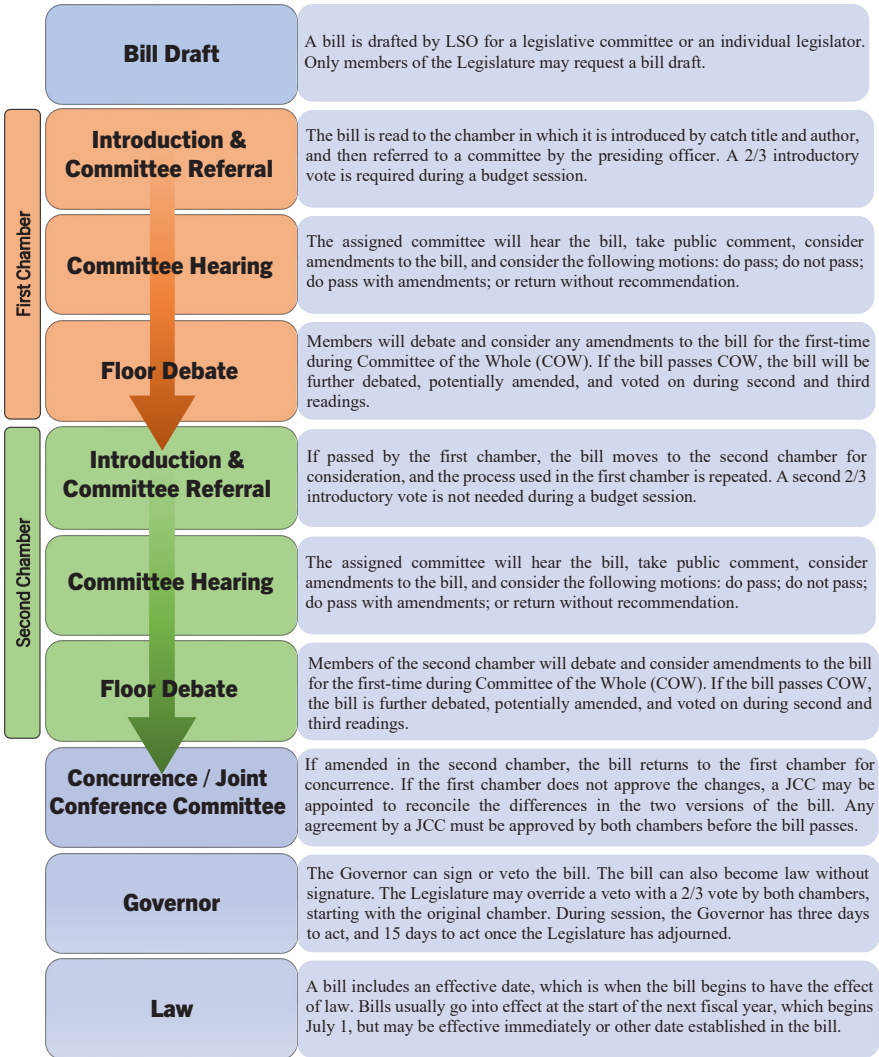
Bill Draft

A bill is drafted by LSO for a legislative committee or an individual legislator. Only members of the Legislature may request a bill draft.

First Chamber

Introduction & Committee Referral

The bill is read to the chamber in which it is introduced by catch title and author, and then referred to a committee by the presiding officer. A 2/3 introductory vote is required during a budget session.

Committee Hearing

The assigned committee will hear the bill, take public comment, consider amendments to the bill, and consider the following motions: do pass; do not pass; do pass with amendments; or return without recommendation.

Floor Debate

Members will debate and consider any amendments to the bill for the first-time during Committee of the Whole (COW). If the bill passes COW, the bill will be further debated, potentially amended, and voted on during second and third readings.

Second Chamber

Introduction & Committee Referral

If passed by the first chamber, the bill moves to the second chamber for consideration, and the process used in the first chamber is repeated. A second 2/3 introductory vote is not needed during a budget session.

Committee Hearing

The assigned committee will hear the bill, take public comment, consider amendments to the bill, and consider the following motions: do pass; do not pass; do pass with amendments; or return without recommendation.

Floor Debate

Members of the second chamber will debate and consider amendments to the bill for the first-time during Committee of the Whole (COW). If the bill passes COW, the bill is further debated, potentially amended, and voted on during second and third readings.

Concurrence / Joint Conference Committee

If amended in the second chamber, the bill returns to the first chamber for concurrence. If the first chamber does not approve the changes, a JCC may be appointed to reconcile the differences in the two versions of the bill. Any agreement by a JCC must be approved by both chambers before the bill passes.

Governor

The Governor can sign or veto the bill. The bill can also become law without signature. The Legislature may override a veto with a 2/3 vote by both chambers, starting with the original chamber. During session, the Governor has three days to act, and 15 days to act once the Legislature has adjourned.

Law

A bill includes an effective date, which is when the bill begins to have the effect of law. Bills usually go into effect at the start of the next fiscal year, which begins July 1, but may be effective immediately or other date established in the bill.